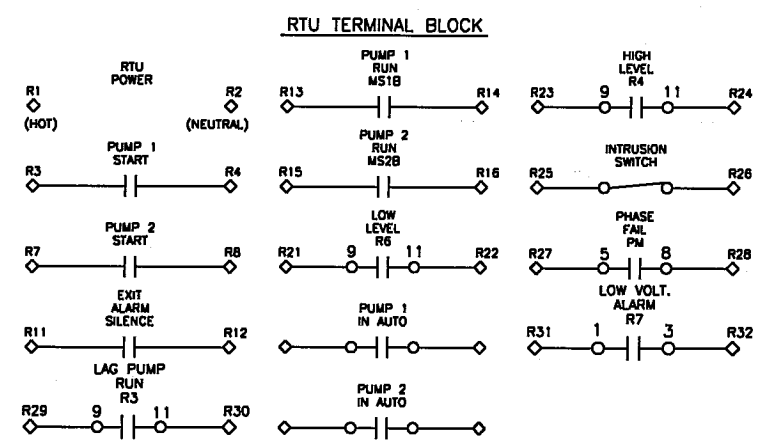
RTU TERMINAL BLOCK

RTU POWER
R1
(HOT)
R2
(NEUTRAL)

PUMP 1 START
R3
R4

PUMP 2 START
R7
R8

EXIT ALARM SILENCE
R11
R12

LAG PUMP RUN R3
R29
9
11
R30

PUMP 1 RUN MS1B
R13
R14

PUMP 2 RUN MS2B
R15
R16

LOW LEVEL R6
R21
9
11
R22

PUMP 1 IN AUTO

PUMP 2 IN AUTO

HIGH LEVEL R4
R23
9
11
R24

INTRUSION SWITCH
R25
R26

PHASE FAIL PM
R27
5
8
R28

LOW VOLT. ALARM R7
R31
1
3
R32